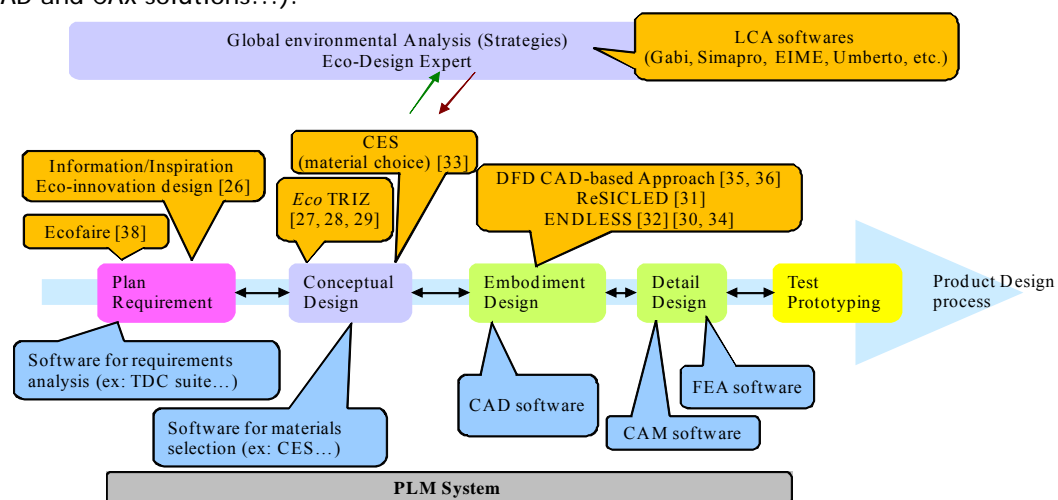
AD and CAx solutions…).

Global environmental Analysis (Strategies)
Eco-Design Expert

LCA softwares
(Gabi, Simapro, EIME, Umberto, etc.)

CES
(material choice) [33]

Information/Inspiration
Eco-innovation design [26]

*Eco* TRIZ
[27, 28, 29]

DFD CAD-based Approach [35, 36]
ReSICLED [31]
ENDLESS [32] [30, 34]

Ecofaire [38]

Plan
Requirement

Conceptual
Design

Embodiment
Design

Detail
Design

Test
Prototyping

Product Design
process

Software for requirements
analysis (ex: TDC suite…)

Software for materials
selection (ex: CES…)

CAD software

CAM software

FEA software

PLM System